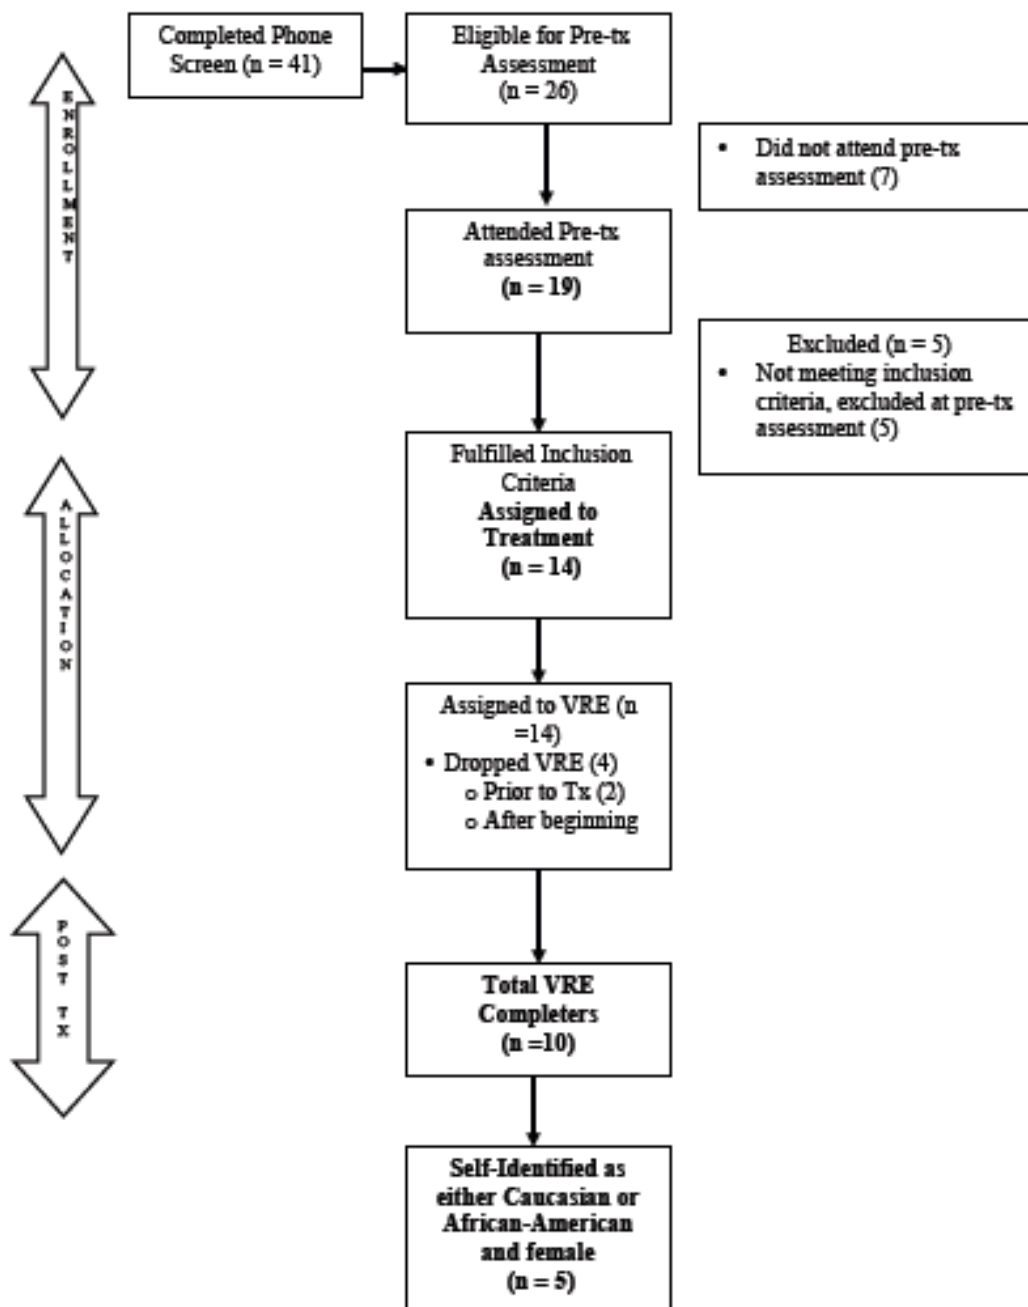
ENROLLMENT

Completed Phone Screen (n = 41)

Eligible for Pre-tx Assessment (n = 26)

• Did not attend pre-tx assessment (7)

Attended Pre-tx assessment (n = 19)

Excluded (n = 5)
• Not meeting inclusion criteria, excluded at pre-tx assessment (5)

ALLOCATION

Fulfilled Inclusion Criteria
Assigned to Treatment
(n = 14)

Assigned to VRE (n =14)
• Dropped VRE (4)
o Prior to Tx (2)
o After beginning

POST TX

Total VRE Completers (n =10)

Self-Identified as either Caucasian or African-American and female (n = 5)